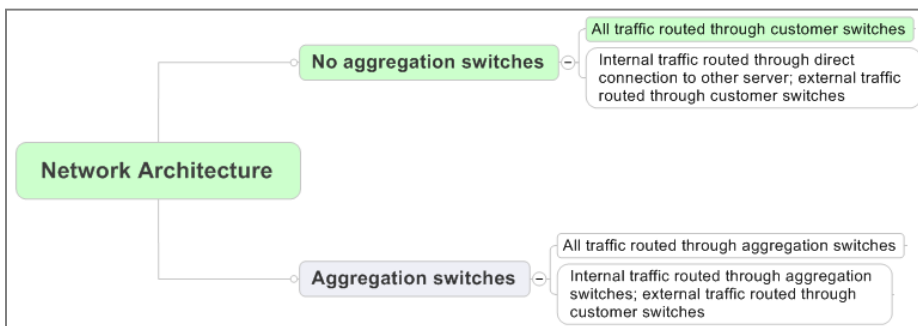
Network Architecture

No aggregation switches

All traffic routed through customer switches

Internal traffic routed through direct connection to other server; external traffic routed through customer switches

Aggregation switches

All traffic routed through aggregation switches

Internal traffic routed through aggregation switches; external traffic routed through customer switches